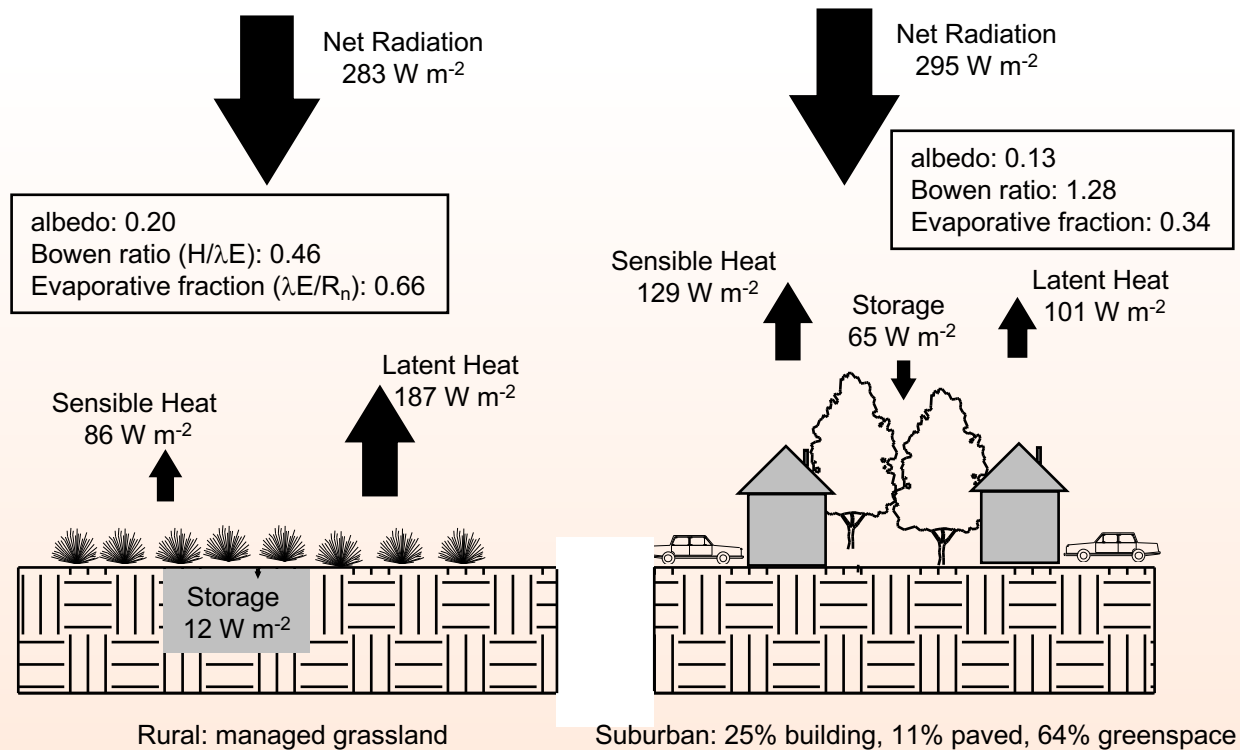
Net Radiation
283 W m$^{-2}$

albedo: 0.20
Bowen ratio (H/$\lambda$E): 0.46
Evaporative fraction ($\lambda E/R_n$): 0.66

Sensible Heat
86 W m$^{-2}$

Latent Heat
187 W m$^{-2}$

Storage
12 W m$^{-2}$

Rural: managed grassland

Net Radiation
295 W m$^{-2}$

albedo: 0.13
Bowen ratio: 1.28
Evaporative fraction: 0.34

Sensible Heat
129 W m$^{-2}$

Storage
65 W m$^{-2}$

Latent Heat
101 W m$^{-2}$

Suburban: 25% building, 11% paved, 64% greenspace